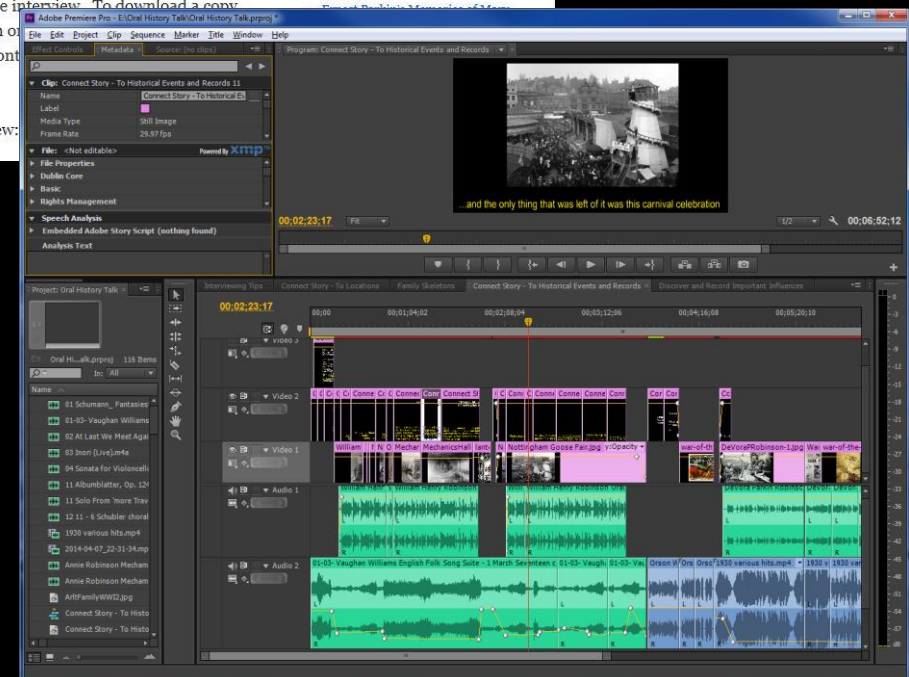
e interview. To download a copy
n o
ont
ew:

Ernest Perkin's Memories of Mom

Adobe Premiere Pro - E:\Oral History Talk\Oral History Talk.prproj *

File Edit Project Clip Sequence Marker Title Window Help

Effect Controls Metadata × Source: (no clips)

Program: Connect Story - To Historical Events and Records ×

Clip: Connect Story - To Historical Events and Records 11
Name Connect Story - To Historical Ev
Label
Media Type Still Image
Frame Rate 29.97 fps

File: <Not editable> Powered By xmp
File Properties
Dublin Core
Basic
Rights Management

Speech Analysis
Embedded Adobe Story Script (nothing found)
Analysis Text

...and the only thing that was left of it was this carnival celebration

00;02;23;17 Fit 1/2 00;06;52;12

Project: Oral History Talk ×
Oral Hi...alk.prproj 116 Items
In: All
Name
01 Schumann_ Fantasies
01-03- Vaughan Williams
02 At Last We Meet Agai
03 Inori (Live).m4a
04 Sonata for Violoncelle
11 Albumblatter, Op. 124
11 Solo From 'more Trav
12 11 - 6 Schubler choral
1930 various hits.mp4
2014-04-07_22-31-34.mp
Annie Robinson Mecham
Annie Robinson Mecham
ArftFamilyWWI2.jpg
Connect Story - To Histo
Connect Story - To Histo

Interviewing Tips Connect Story - To Locations Family Skeletons Connect Story - To Historical Events and Records × Discover and Record Important Influences

00;02;23;17
00;00 00;01;04;02 00;02;08;04 00;03;12;06 00;04;16;08 00;05;20;10

Video 3
Video 2
Video 1
Audio 1
Audio 2

Conne Connect St Conn Conne Conne Cor Cor
William Mechar MechanicsHall Nottingham Goose Fair.jpg y:Opacity war-of-th DeVoraPRobinson-1.jpg Wai war-of-the-
01-03- Vaughan Williams English Folk Song Suite - 1 March Seventeen c 01-03- Vaugh 01-03- Vau Orson W Orsc 1930 various hits.mp4 1930 v 1930 var